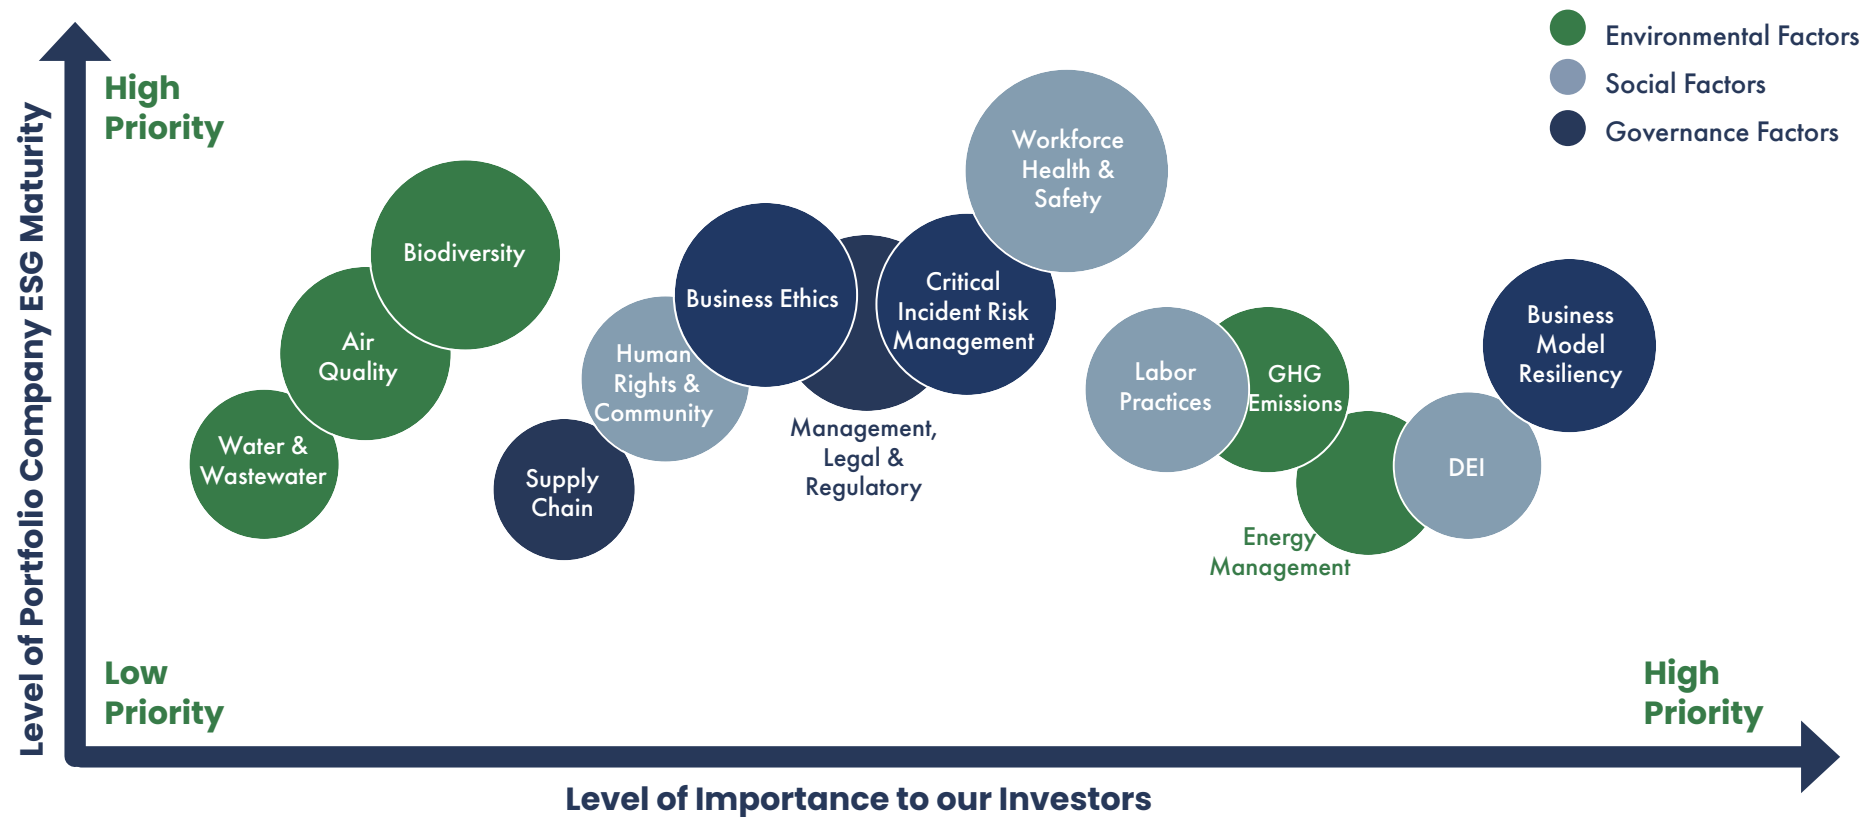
Environmental Factors
Social Factors
Governance Factors

Level of Portfolio Company ESG Maturity

High Priority

Biodiversity

Air Quality

Water & Wastewater

Business Ethics

Human Rights & Community

Supply Chain

Management, Legal & Regulatory

Critical Incident Risk Management

Workforce Health & Safety

Labor Practices

GHG Emissions

Energy Management

DEI

Business Model Resiliency

Low Priority

High Priority

Level of Importance to our Investors